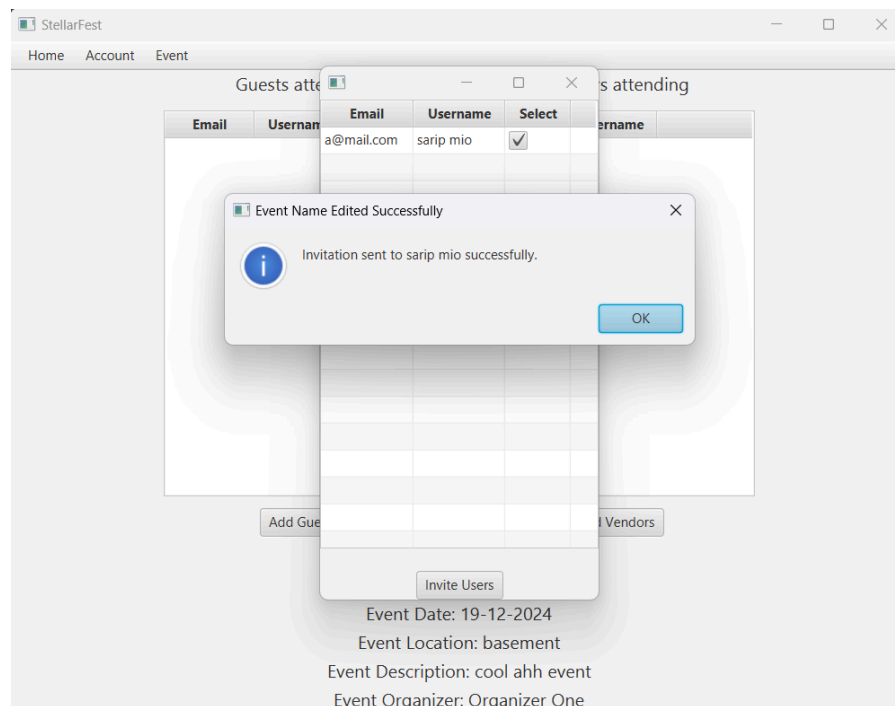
StellarFest

Home Account Event

Guests atte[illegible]s attending

| Email | Usernam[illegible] | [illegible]ername |
|---|---|---|

| Email | Username | Select |
|---|---|---|
| a@mail.com | sarip mio | ✓ |

Event Name Edited Successfully

Invitation sent to sarip mio successfully.

OK

Add Gue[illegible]

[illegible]d Vendors

Invite Users

Event Date: 19-12-2024

Event Location: basement

Event Description: cool ahh event

Event Organizer: Organizer One